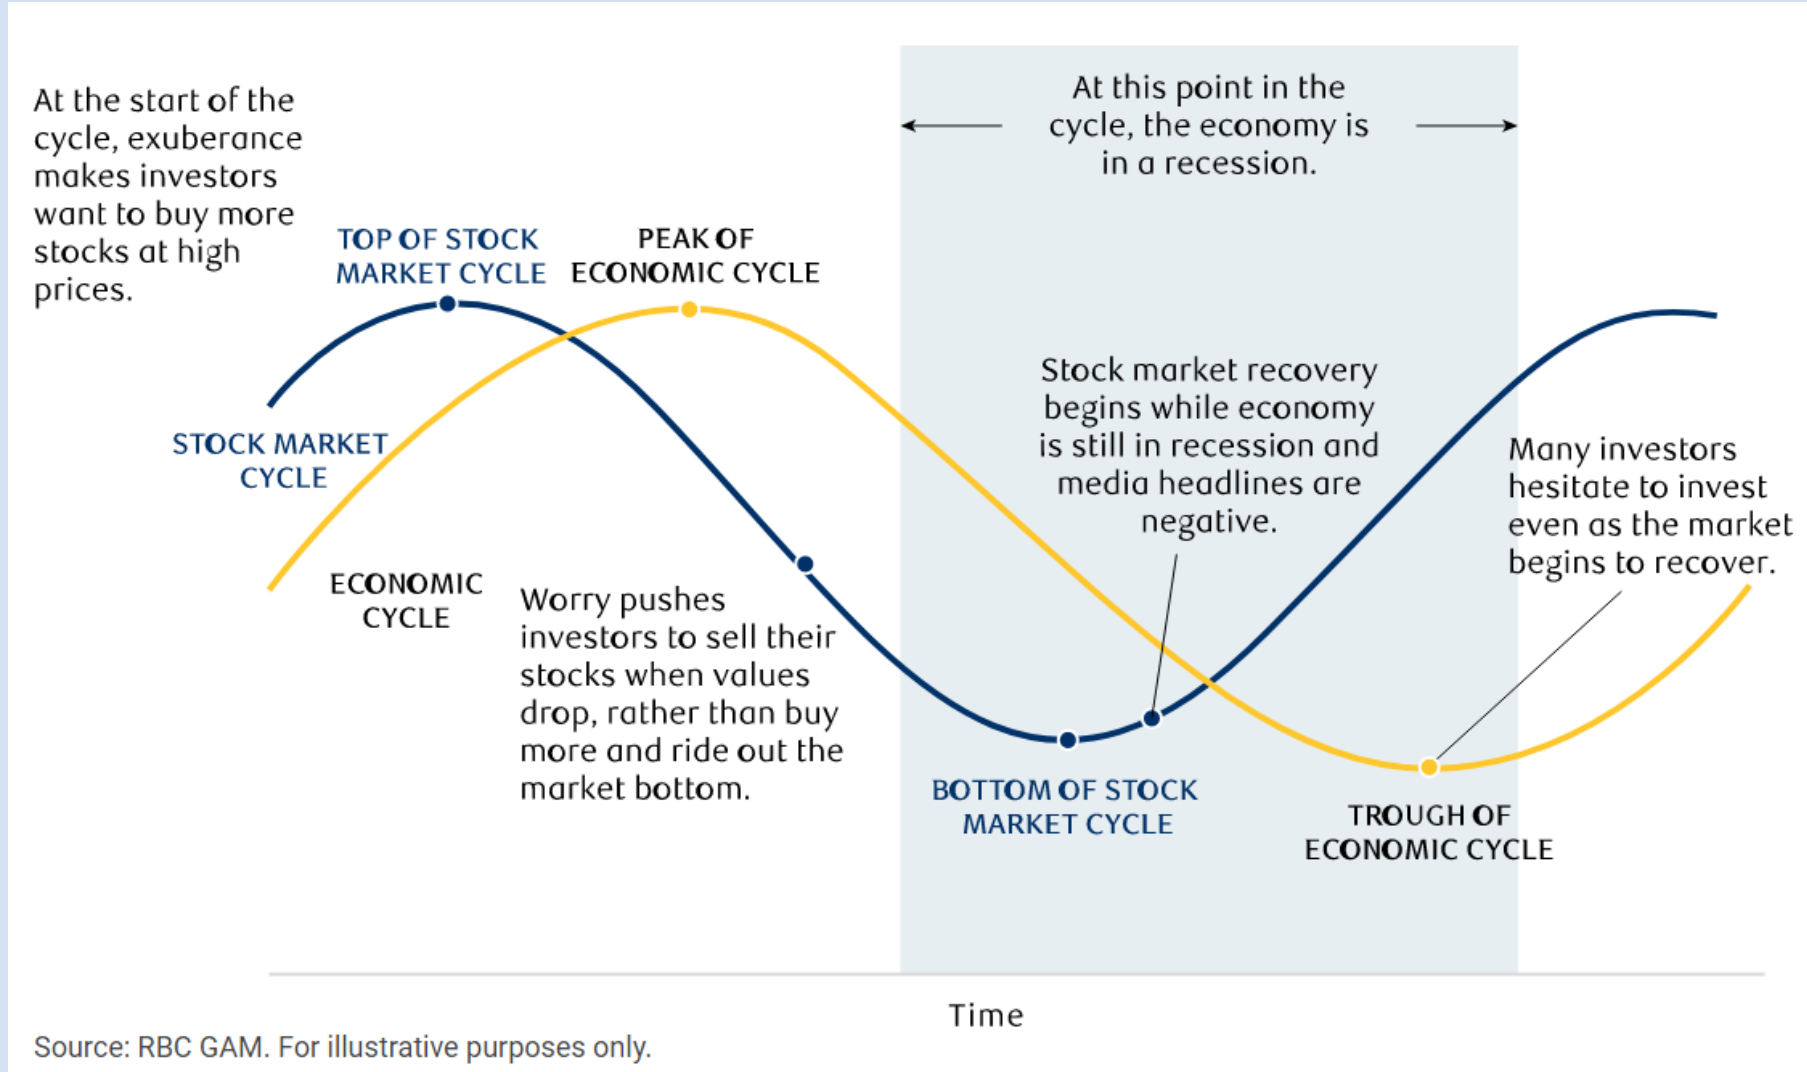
At the start of the cycle, exuberance makes investors want to buy more stocks at high prices.

At this point in the cycle, the economy is in a recession.

TOP OF STOCK MARKET CYCLE

PEAK OF ECONOMIC CYCLE

STOCK MARKET CYCLE

ECONOMIC CYCLE

Stock market recovery begins while economy is still in recession and media headlines are negative.

Many investors hesitate to invest even as the market begins to recover.

Worry pushes investors to sell their stocks when values drop, rather than buy more and ride out the market bottom.

BOTTOM OF STOCK MARKET CYCLE

TROUGH OF ECONOMIC CYCLE

Time

Source: RBC GAM. For illustrative purposes only.